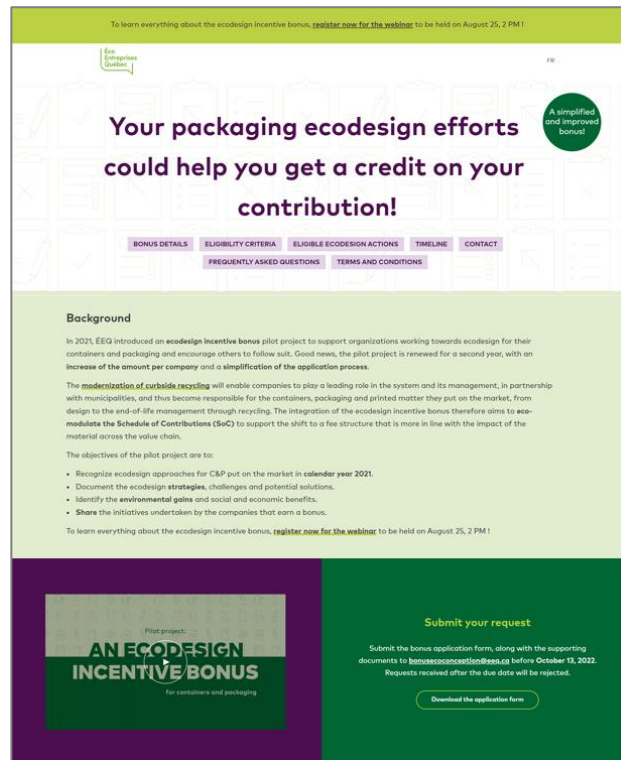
To learn everything about the ecodesign incentive bonus, register now for the webinar to be held on August 25, 2 PM !

Éco Entreprises Québec

FR

A simplified and improved bonus!

Your packaging ecodesign efforts could help you get a credit on your contribution!

BONUS DETAILS | ELIGIBILITY CRITERIA | ELIGIBLE ECODESIGN ACTIONS | TIMELINE | CONTACT | FREQUENTLY ASKED QUESTIONS | TERMS AND CONDITIONS

Background

In 2021, EEQ introduced an ecodesign incentive bonus pilot project to support organizations working towards ecodesign for their containers and packaging and encourage others to follow suit. Good news, the pilot project is renewed for a second year, with an increase of the amount per company and a simplification of the application process.

The modernization of curbside recycling will enable companies to play a leading role in the system and its management, in partnership with municipalities, and thus become responsible for the containers, packaging and printed matter they put on the market, from design to the end-of-life management through recycling. The integration of the ecodesign incentive bonus therefore aims to eco-modulate the Schedule of Contributions (SoC) to support the shift to a fee structure that is more in line with the impact of the material across the value chain.

The objectives of the pilot project are to:

- Recognize ecodesign approaches for C&P put on the market in calendar year 2021.
- Document the ecodesign strategies, challenges and potential solutions.
- Identify the environmental gains and social and economic benefits.
- Share the initiatives undertaken by the companies that earn a bonus.

To learn everything about the ecodesign incentive bonus, register now for the webinar to be held on August 25, 2 PM !

Pilot project:
AN ECODESIGN INCENTIVE BONUS
for containers and packaging

Submit your request

Submit the bonus application form, along with the supporting documents to bonusecoconception@eeq.ca before October 13, 2022. Requests received after the due date will be rejected.

Download the application form